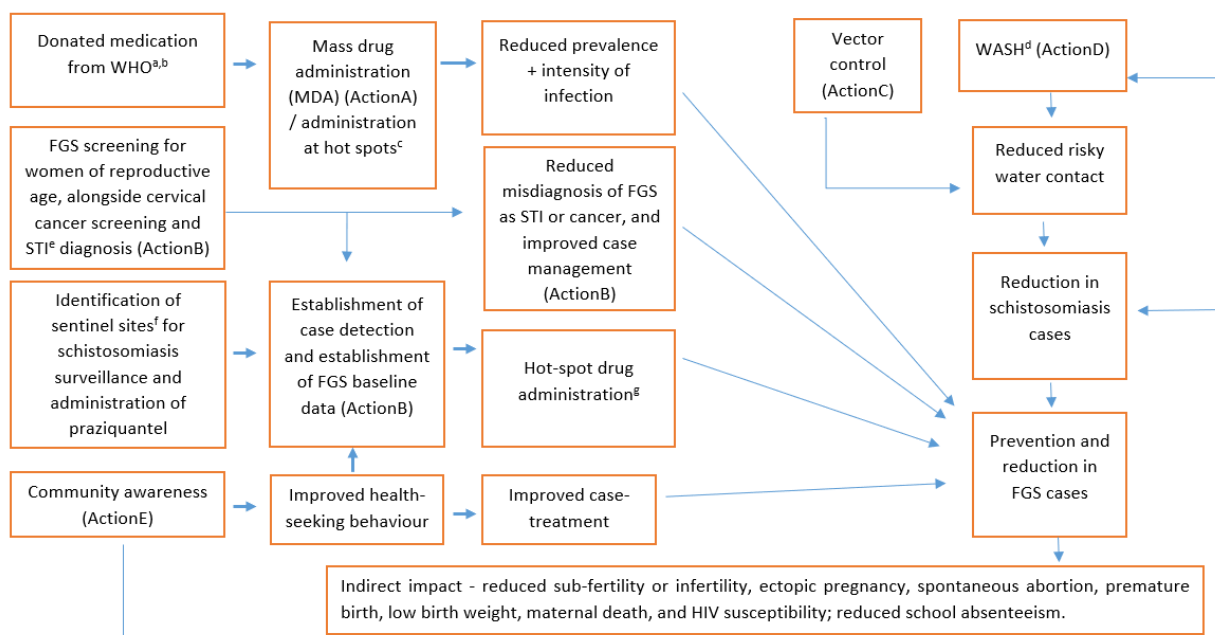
Donated medication from WHO$^{a,b}$

Mass drug administration (MDA) (ActionA) / administration at hot spots$^{c}$

Reduced prevalence + intensity of infection

Vector control (ActionC)

WASH$^{d}$ (ActionD)

FGS screening for women of reproductive age, alongside cervical cancer screening and STI$^{e}$ diagnosis (ActionB)

Reduced misdiagnosis of FGS as STI or cancer, and improved case management (ActionB)

Reduced risky water contact

Identification of sentinel sites$^{f}$ for schistosomiasis surveillance and administration of praziquantel

Establishment of case detection and establishment of FGS baseline data (ActionB)

Hot-spot drug administration$^{g}$

Reduction in schistosomiasis cases

Prevention and reduction in FGS cases

Community awareness (ActionE)

Improved health-seeking behaviour

Improved case-treatment

Indirect impact - reduced sub-fertility or infertility, ectopic pregnancy, spontaneous abortion, premature birth, low birth weight, maternal death, and HIV susceptibility; reduced school absenteeism.